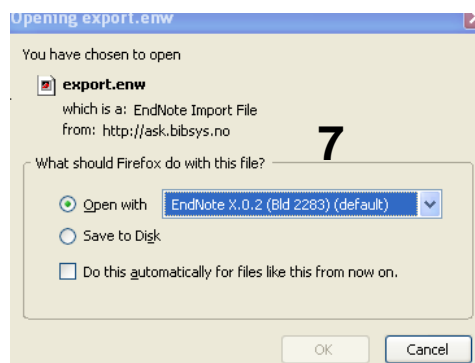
Opening export.enw

You have chosen to open

export.enw

which is a: EndNote Import File

from: http://ask.bibsys.no

7

What should Firefox do with this file?

Open with EndNote X.0.2 (Bld 2283) (default)

Save to Disk

Do this automatically for files like this from now on.

OK Cancel